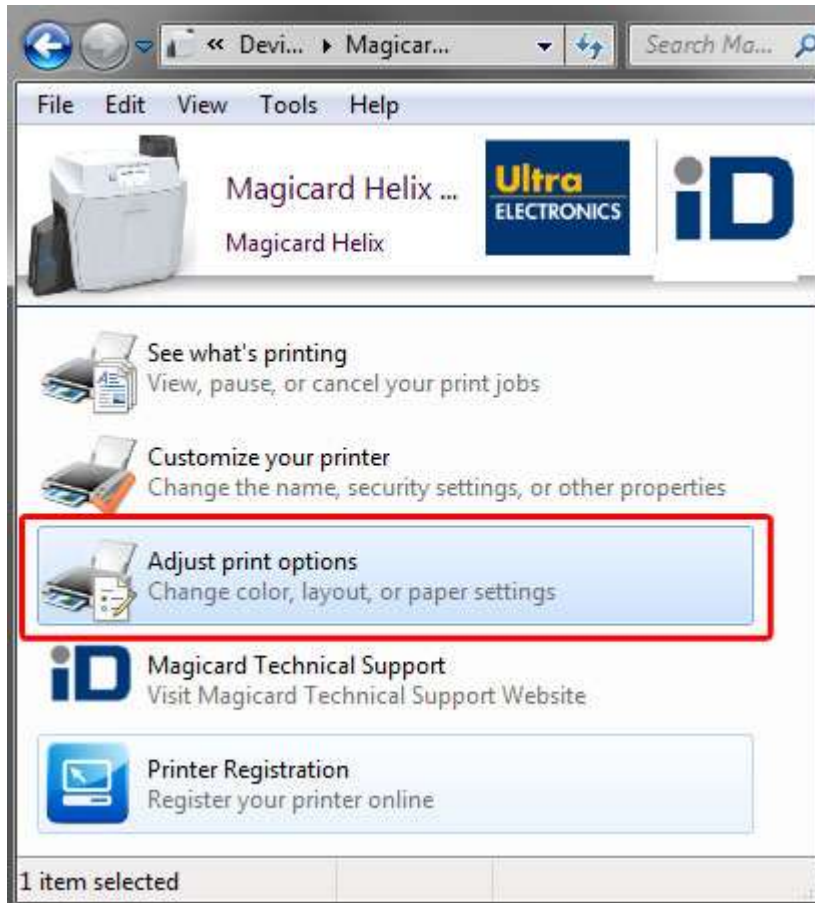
« Devi... ▸ Magicar...

Search Ma...

File Edit View Tools Help

Magicard Helix ...

Magicard Helix

Ultra ELECTRONICS

iD

See what's printing
View, pause, or cancel your print jobs

Customize your printer
Change the name, security settings, or other properties

Adjust print options
Change color, layout, or paper settings

iD

Magicard Technical Support
Visit Magicard Technical Support Website

Printer Registration
Register your printer online

1 item selected